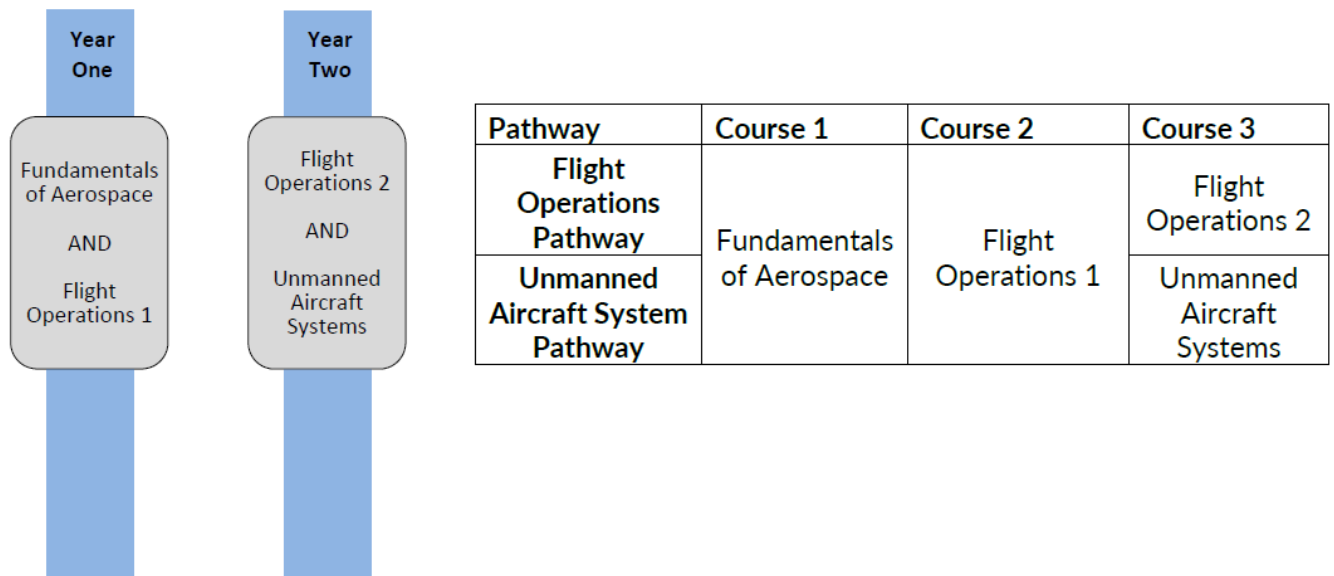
Year One

Fundamentals of Aerospace

AND

Flight Operations 1

Year Two

Flight Operations 2

AND

Unmanned Aircraft Systems

| Pathway | Course 1 | Course 2 | Course 3 |
|---|---|---|---|
| **Flight Operations Pathway** | Fundamentals of Aerospace | Flight Operations 1 | Flight Operations 2 |
| **Unmanned Aircraft System Pathway** | Fundamentals of Aerospace | Flight Operations 1 | Unmanned Aircraft Systems |